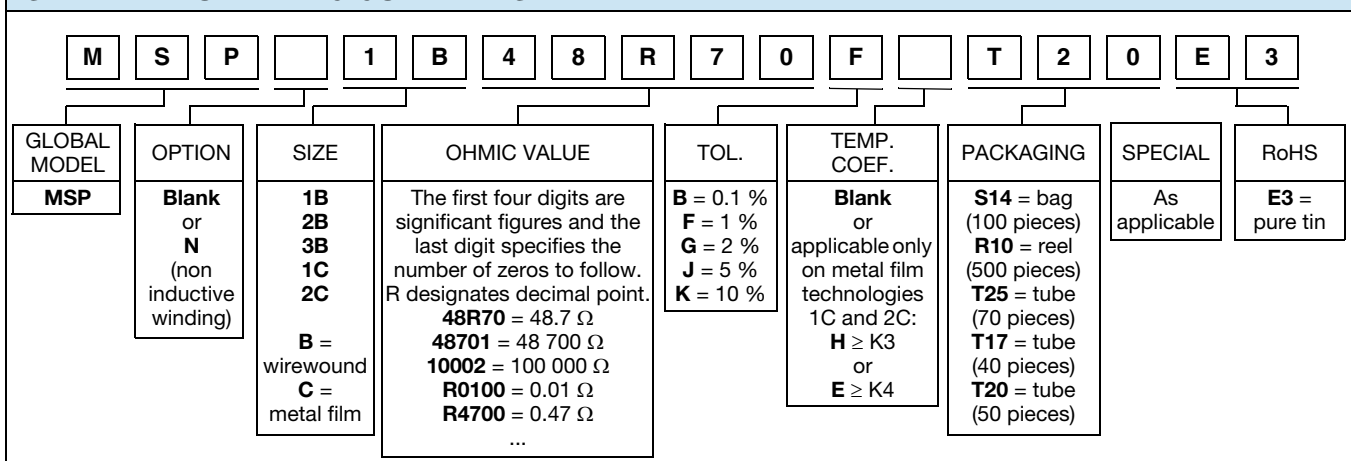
| M | S | P |  | 1 | B | 4 | 8 | R | 7 | 0 | F |  | T | 2 | 0 | E | 3 |
|---|---|---|---|---|---|---|---|---|---|---|---|---|---|---|---|---|---|

| GLOBAL MODEL | OPTION | SIZE | OHMIC VALUE | TOL. | TEMP. COEF. | PACKAGING | SPECIAL | RoHS |
|---|---|---|---|---|---|---|---|---|
| **MSP** | **Blank** or **N** (non inductive winding) | **1B** **2B** **3B** **1C** **2C** **B** = wirewound **C** = metal film | The first four digits are significant figures and the last digit specifies the number of zeros to follow. R designates decimal point. **48R70** = 48.7 Ω **48701** = 48 700 Ω **10002** = 100 000 Ω **R0100** = 0.01 Ω **R4700** = 0.47 Ω ... | **B** = 0.1 % **F** = 1 % **G** = 2 % **J** = 5 % **K** = 10 % | **Blank** or applicable only on metal film technologies 1C and 2C: **H** ≥ K3 or **E** ≥ K4 | **S14** = bag (100 pieces) **R10** = reel (500 pieces) **T25** = tube (70 pieces) **T17** = tube (40 pieces) **T20** = tube (50 pieces) | As applicable | **E3** = pure tin |